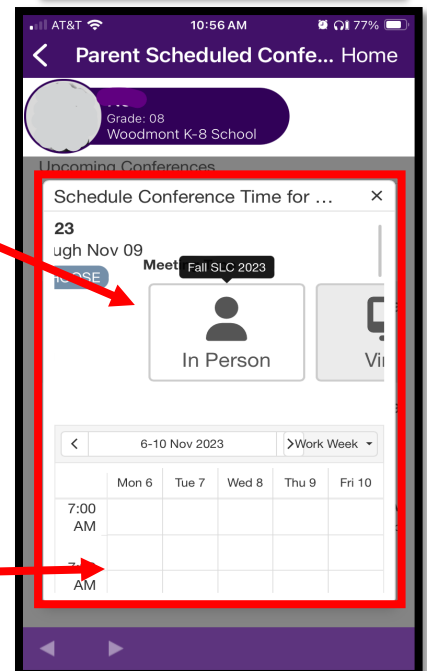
AT&T 10:56 AM 77%

Parent Scheduled Confe... Home

Grade: 08
Woodmont K-8 School

Upcoming Conferences

Schedule Conference Time for ... ×

23
ugh Nov 09
Meet
Fall SLC 2023
In Person
Vi

6-10 Nov 2023
Work Week

| | Mon 6 | Tue 7 | Wed 8 | Thu 9 | Fri 10 |
|---|---|---|---|---|---|
| 7:00 AM | | | | | |
| AM | | | | | |